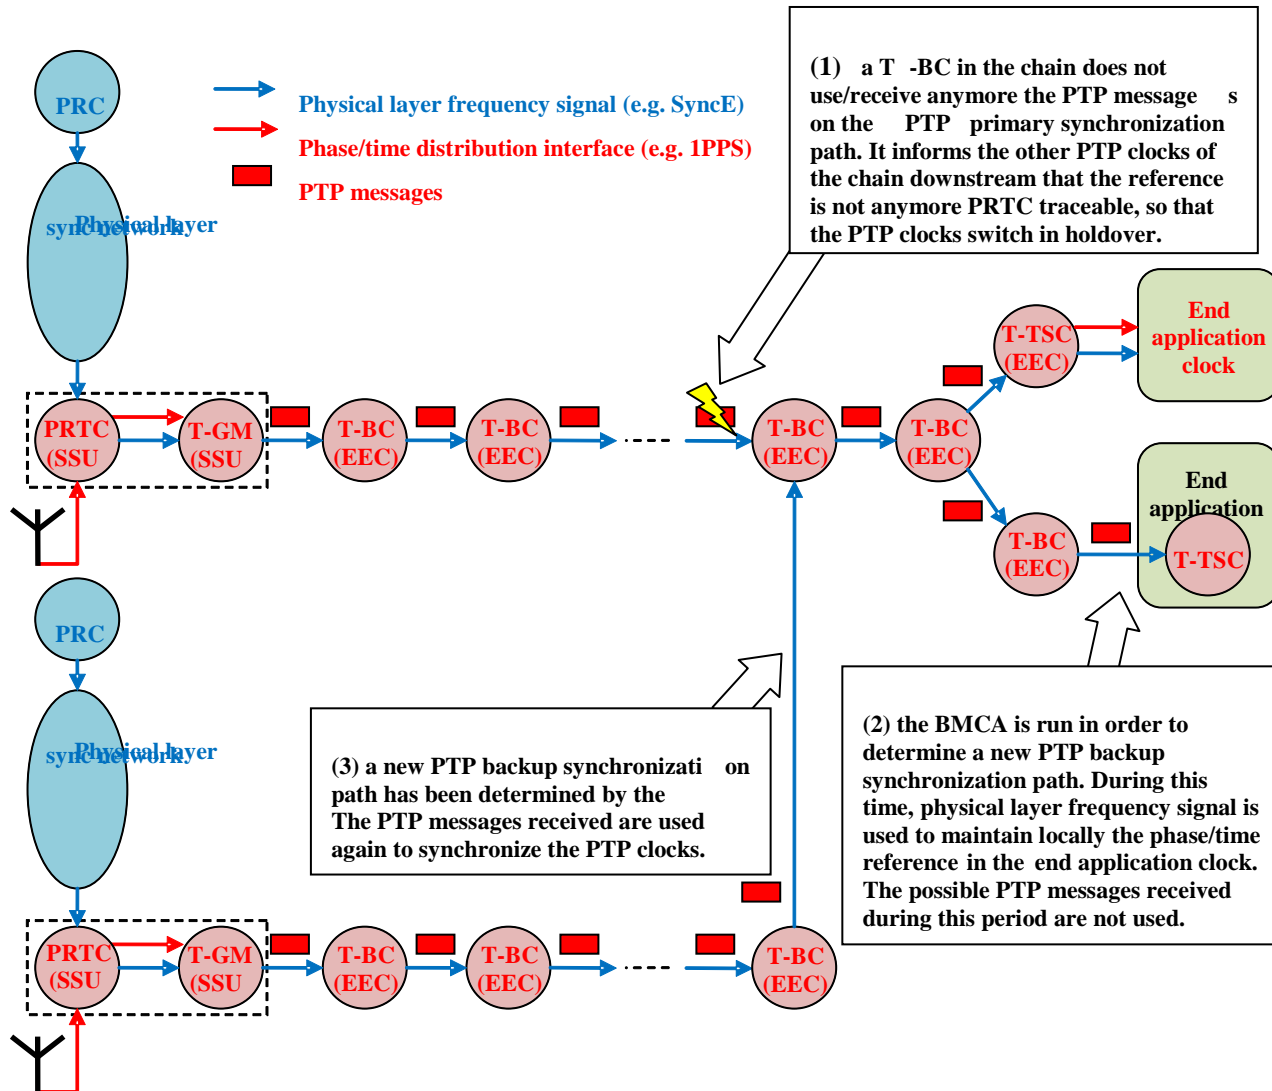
PRC

Physical layer frequency signal (e.g. SyncE)

Phase/time distribution interface (e.g. 1PPS)

PTP messages

Physical layer sync network

(1) a T -BC in the chain does not use/receive anymore the PTP message s on the PTP primary synchronization path. It informs the other PTP clocks of the chain downstream that the reference is not anymore PRTC traceable, so that the PTP clocks switch in holdover.

T-TSC (EEC)

End application clock

PRTC (SSU

T-GM (SSU

T-BC (EEC)

T-BC (EEC)

T-BC (EEC)

T-BC (EEC)

End application

T-BC (EEC)

T-TSC

PRC

Physical layer sync network

(3) a new PTP backup synchronizati on path has been determined by the The PTP messages received are used again to synchronize the PTP clocks.

(2) the BMCA is run in order to determine a new PTP backup synchronization path. During this time, physical layer frequency signal is used to maintain locally the phase/time reference in the end application clock. The possible PTP messages received during this period are not used.

PRTC (SSU

T-GM (SSU

T-BC (EEC)

T-BC (EEC)

T-BC (EEC)